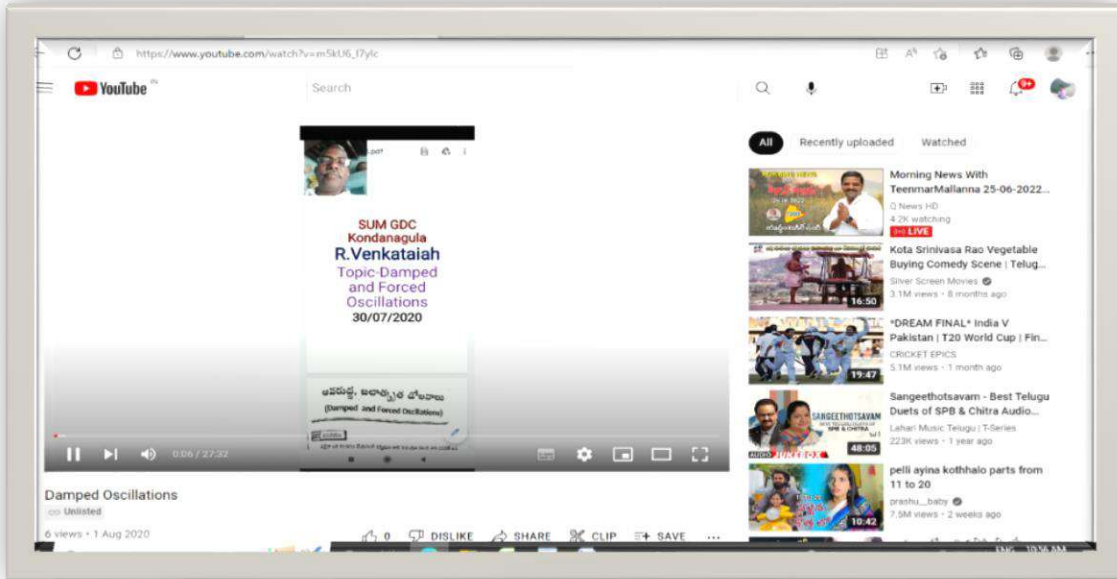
https://www.youtube.com/watch?v=m5kU6_f7ylc

YouTube IN

Search

9+

All Recently uploaded Watched

SUM GDC
Kondanagula
R.Venkataiah
Topic-Damped and Forced Oscillations
30/07/2020

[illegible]
(Damped and Forced Oscillations)

0:06 / 27:32

Damped Oscillations
Unlisted
6 views • 1 Aug 2020

0 DISLIKE SHARE CLIP SAVE ...

Morning News With TeenmarMallanna 25-06-2022...
Q News HD
4.2K watching
LIVE

Kota Srinivasa Rao Vegetable Buying Comedy Scene | Telug...
Silver Screen Movies
3.1M views • 8 months ago
16:50

*DREAM FINAL* India V Pakistan | T20 World Cup | Fin...
CRICKET EPICS
5.7M views • 1 month ago
19:47

Sangeethotsavam - Best Telugu Duets of SPB & Chitra Audio...
Lahari Music Telugu | T-Series
223K views • 1 year ago
SANGEETHOTSAVAM
SPB & CHITRA
AUDIO JUKEBOX
48:05

pelli ayina kothhalo parts from 11 to 20
prashu_baby
7.5M views • 2 weeks ago
10:42

ENG 10:56 AM